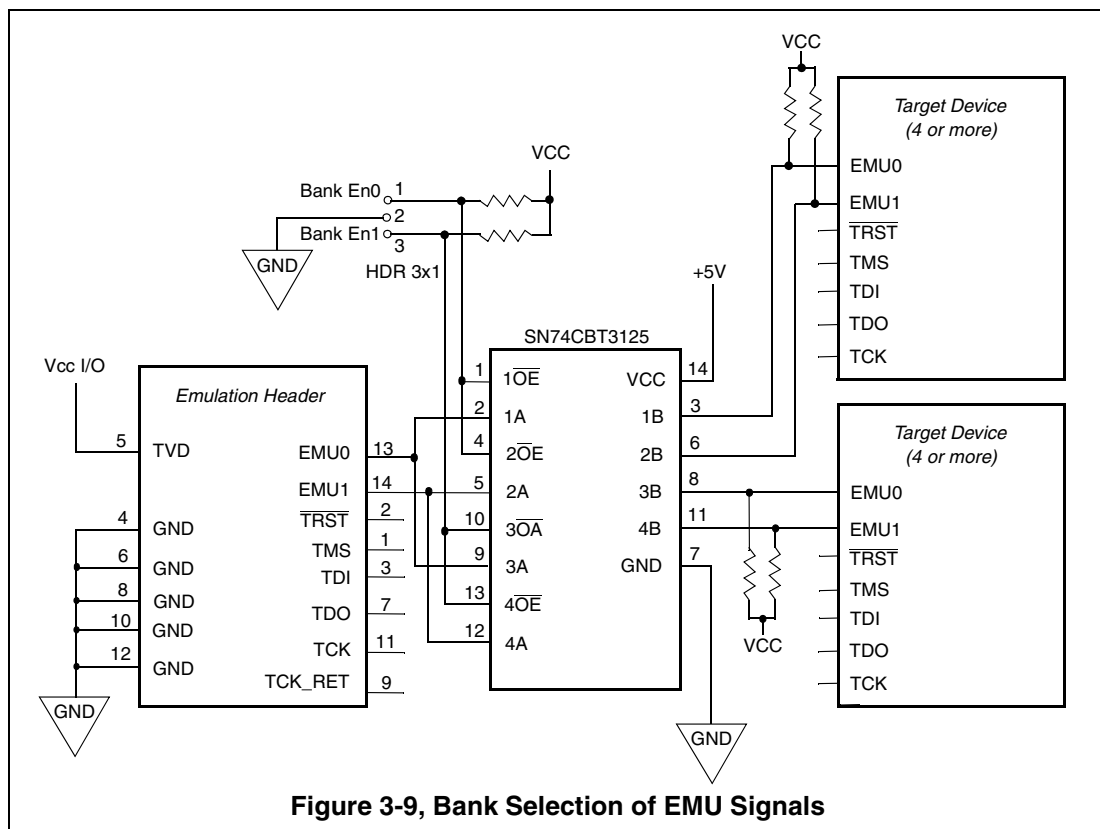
VCC

Target Device
(4 or more)

EMU0
EMU1
$\overline{TRST}$
TMS
TDI
TDO
TCK

VCC

Bank En0 1
2
Bank En1 3
HDR 3x1

GND

+5V

SN74CBT3125

1 $1\overline{OE}$
2 1A
4 $2\overline{OE}$
5 2A
10 $3\overline{OA}$
9 3A
13 $4\overline{OE}$
12 4A

VCC 14
1B 3
2B 6
3B 8
4B 11
GND 7

Vcc I/O

Emulation Header

5 TVD
4 GND
6 GND
8 GND
10 GND
12 GND

EMU0 13
EMU1 14
$\overline{TRST}$ 2
TMS 1
TDI 3
TDO 7
TCK 11
TCK_RET 9

GND

Target Device
(4 or more)

EMU0
EMU1
$\overline{TRST}$
TMS
TDI
TDO
TCK

VCC

GND

Figure 3-9, Bank Selection of EMU Signals